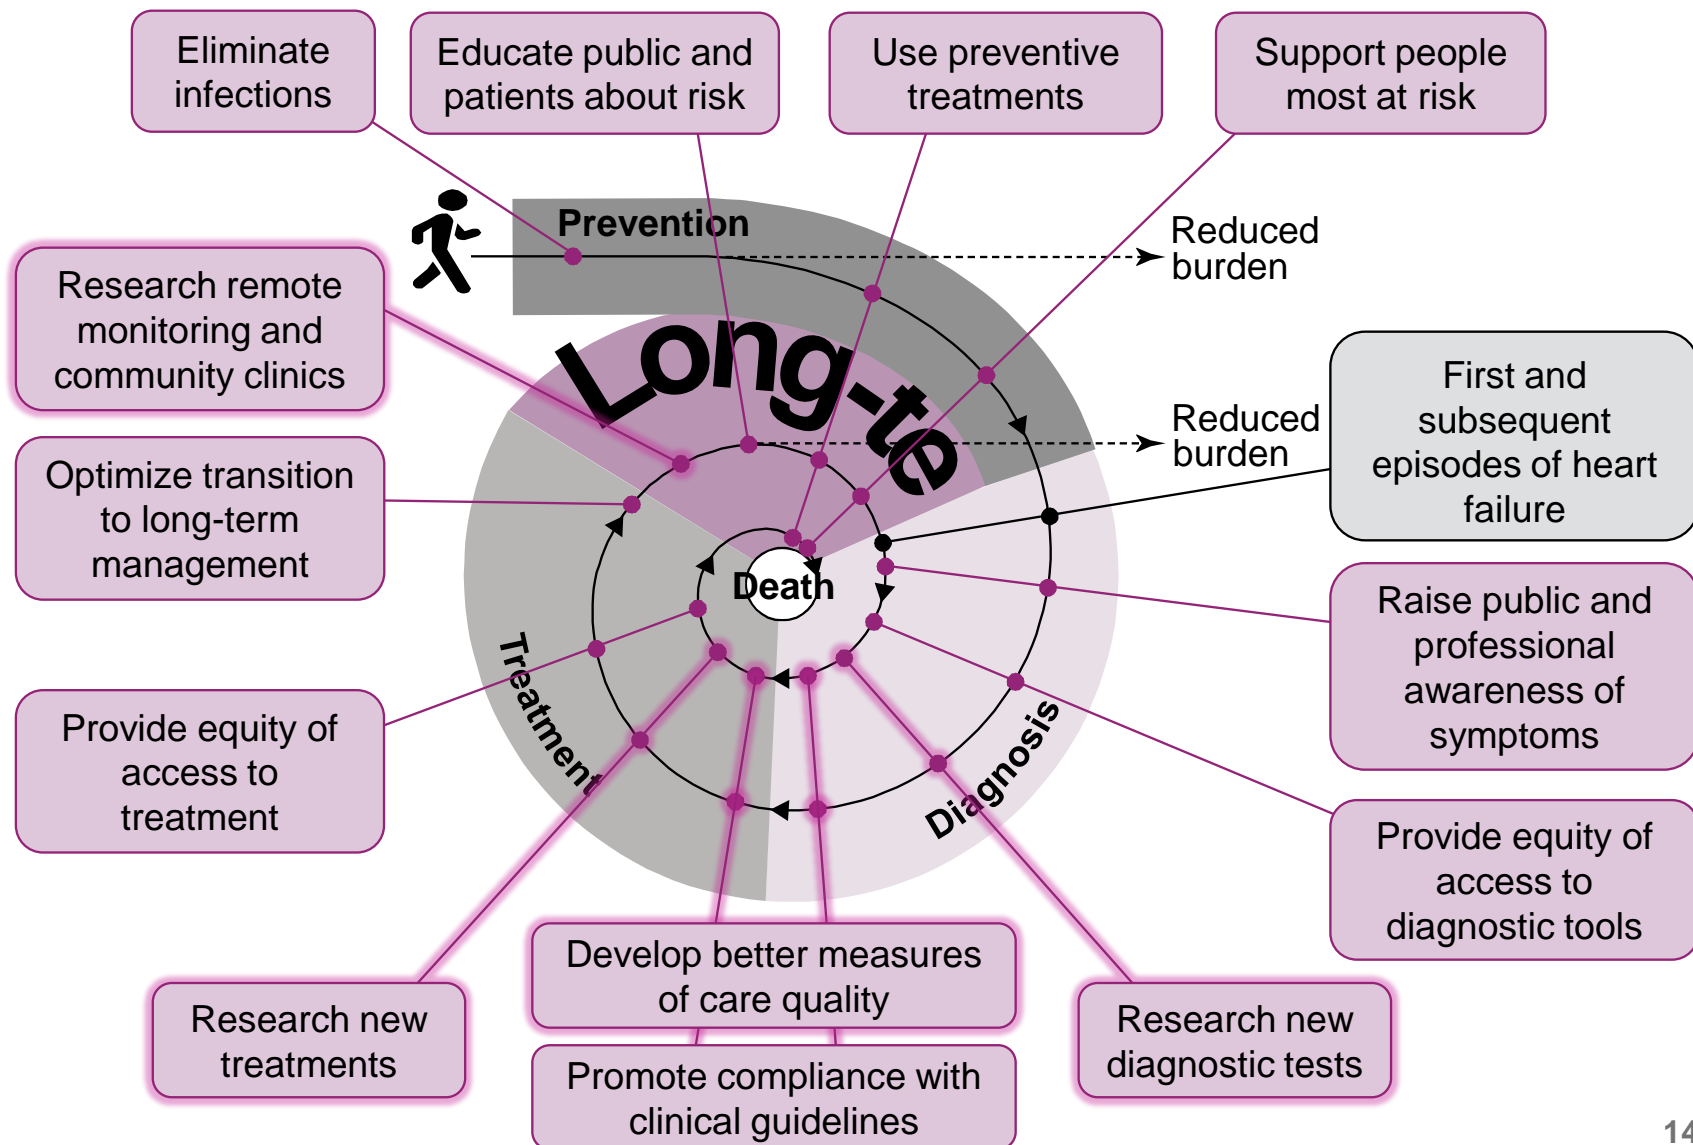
Eliminate infections

Educate public and patients about risk

Use preventive treatments

Support people most at risk

Prevention

Reduced burden

Research remote monitoring and community clinics

Long-te

Reduced burden

First and subsequent episodes of heart failure

Optimize transition to long-term management

Death

Raise public and professional awareness of symptoms

Treatment

Provide equity of access to treatment

Diagnosis

Provide equity of access to diagnostic tools

Develop better measures of care quality

Research new treatments

Research new diagnostic tests

Promote compliance with clinical guidelines

14